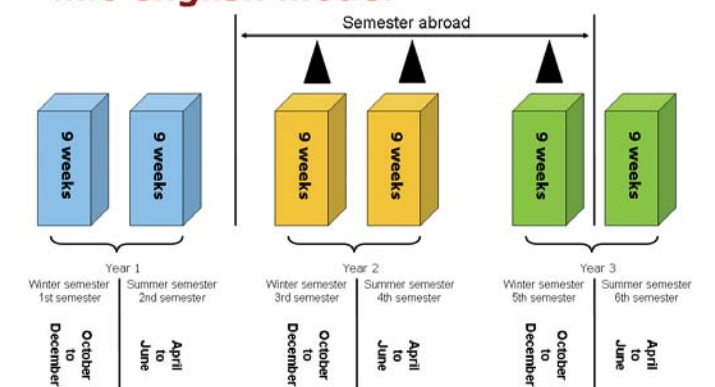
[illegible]

Semester abroad

9 weeks

9 weeks

9 weeks

9 weeks

9 weeks

9 weeks

Year 1

Winter semester
1st semester

October to December

Summer semester
2nd semester

April to June

Year 2

Winter semester
3rd semester

October to December

Summer semester
4th semester

April to June

Year 3

Winter semester
5th semester

October to December

Summer semester
6th semester

April to June